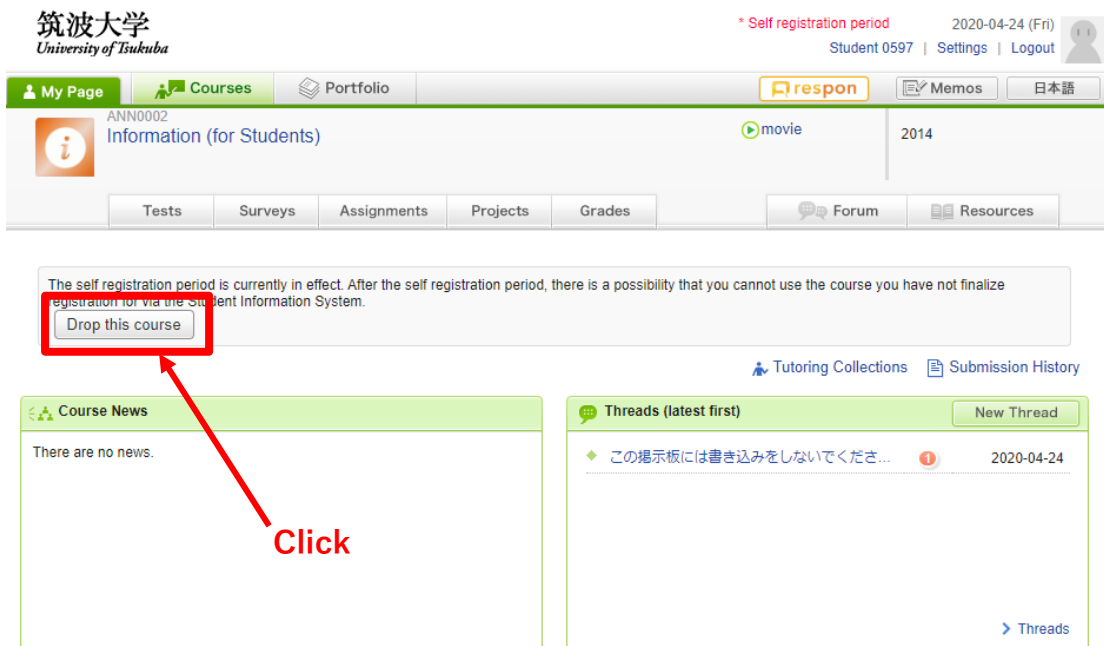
筑波大学
University of Tsukuba

* Self registration period
2020-04-24 (Fri)
Student 0597 | Settings | Logout

My Page
Courses
Portfolio
respon
Memos
日本語

ANN0002
Information (for Students)
movie
2014

Tests
Surveys
Assignments
Projects
Grades
Forum
Resources

The self registration period is currently in effect. After the self registration period, there is a possibility that you cannot use the course you have not finalize registration for via the Student Information System.

Drop this course

Tutoring Collections
Submission History

Course News
There are no news.

Threads (latest first)
New Thread
この掲示板には書き込みをしないでくださ...
1
2020-04-24

Threads

Click